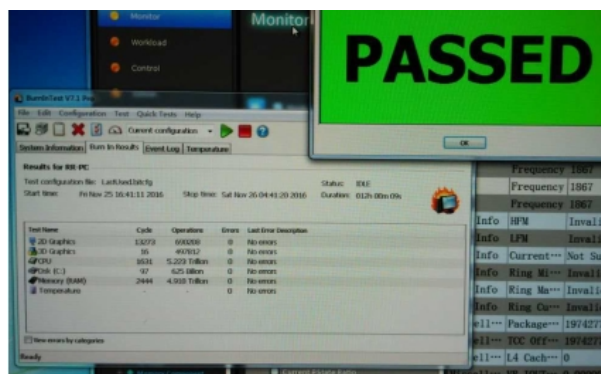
Monitor

Workload

Control

Monitor

PASSED

OK

BurnInTest V7.1 Pro

File Edit Configuration Test Quick Tests Help

Current configuration

System Information | Burn In Results | Event Log | Temperature

Results for RR-PC

Test configuration file: LastUsed.bitcfg

Status: IDLE

Start time: Fri Nov 25 16:41:11 2016

Stop time: Sat Nov 26 04:41:20 2016

Duration: 012h 00m 09s

| Test Name | Cycle | Operations | Errors | Last Error Description |
|---|---|---|---|---|
| 2D Graphics | 13273 | 600200 | 0 | No errors |
| 3D Graphics | 95 | 497817 | 0 | No errors |
| CPU | 1631 | 5.223 Trillion | 0 | No errors |
| Disk (C:) | 97 | 625 Billion | 0 | No errors |
| Memory (RAM) | 2444 | 4.918 Trillion | 0 | No errors |
| Temperature | - | - | 0 | No errors |

View errors by categories

Ready

| | Frequency | 1867 |
|---|---|---|
| | Frequency | 1867 |
| | Frequency | 1867 |
| Info | HFM | Invali |
| Info | LFM | Invali |
| Info | Current··· | Not Su |
| Info | Ring Mi··· | Invali |
| Info | Ring Ma··· | Invali |
| Info | Ring Cu··· | Invali |
| ell··· | Package··· | 197427 |
| ell··· | TCC Off··· | 197427 |
| ell··· | L4 Cach··· | 0 |